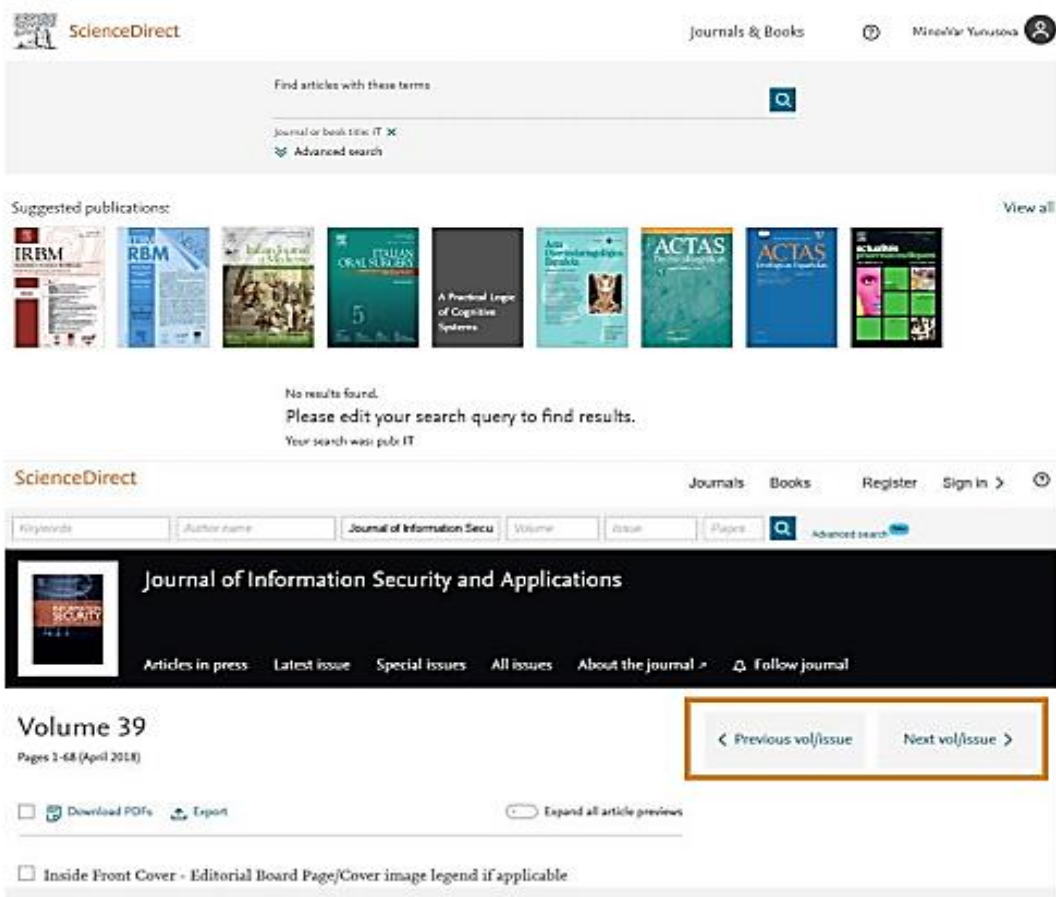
ScienceDirect

Journals & Books

Minovar Yunusova

Find articles with these terms

Journal or book title: IT ✕

Advanced search

Suggested publications:

View all

IRBM

RBM

Italian Journal of Medicine

ITALIAN ORAL SURGERY

5

A Practical Logic of Cognitive Systems

Acta Otorrinolaringológica Española

ACTAS Dermo-Sifiliográficas

ACTAS Urológicas Españolas

actualités pharmaceutiques

No results found.

Please edit your search query to find results.

Your search was: pub: IT

ScienceDirect

Journals Books Register Sign in >

Keywords Author name Journal of Information Secu Volume Issue Pages

Advanced search New

INFORMATION SECURITY

Journal of Information Security and Applications

Articles in press Latest issue Special issues All issues About the journal ↗ Follow journal

Volume 39

Pages 1-68 (April 2018)

< Previous vol/issue

Next vol/issue >

Download PDFs Export

Expand all article previews

Inside Front Cover - Editorial Board Page/Cover image legend if applicable